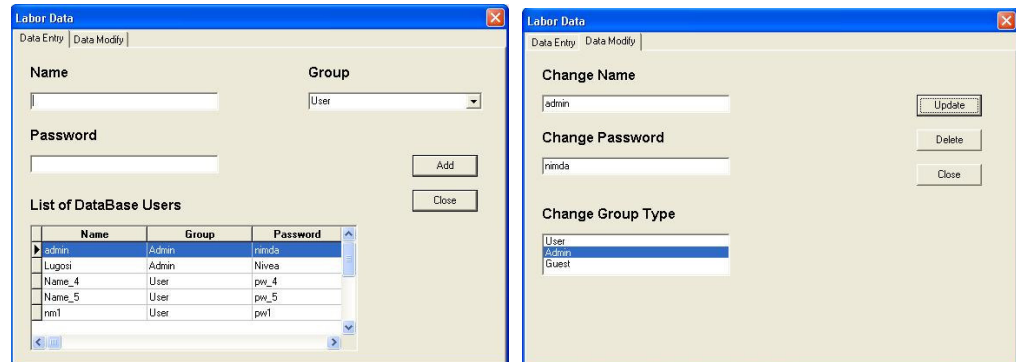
Labor Data

Data Entry | Data Modify

Name

Group

User

Password

Add

Close

List of DataBase Users

| Name | Group | Password |
|---|---|---|
| admin | Admin | nimda |
| Lugosi | Admin | Nivea |
| Name_4 | User | pw_4 |
| Name_5 | User | pw_5 |
| nm1 | User | pw1 |

Labor Data

Data Entry | Data Modify

Change Name

admin

Update

Change Password

Delete

nimda

Close

Change Group Type

User
Admin
Guest